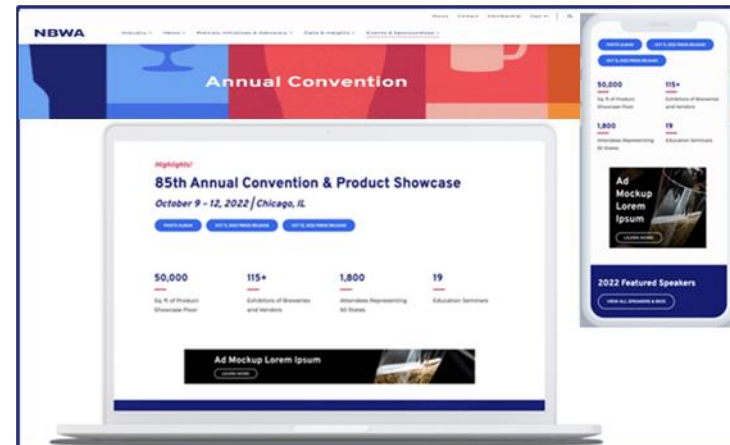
NBWA

Industry News Policy Initiatives & Advocacy Data & Insights Events & Sponsorships

About Contact Membership Sign In

Annual Convention

Highlights!

85th Annual Convention & Product Showcase

October 9 – 12, 2022 | Chicago, IL

PHOTO ALBUM OCT 11, 2022 PRESS RELEASE OCT 12, 2022 PRESS RELEASE

50,000
Sq. ft of Product Showcase Floor

115+
Exhibitors of Breweries and Vendors

1,800
Attendees Representing 50 States

19
Education Seminars

Ad Mockup Lorem Ipsum

LEARN MORE

PHOTO ALBUM OCT 11, 2022 PRESS RELEASE

OCT 12, 2022 PRESS RELEASE

50,000
Sq. ft of Product Showcase Floor

115+
Exhibitors of Breweries and Vendors

1,800
Attendees Representing 50 States

19
Education Seminars

Ad Mockup Lorem Ipsum

LEARN MORE

2022 Featured Speakers

VIEW ALL SPEAKERS & BIOS